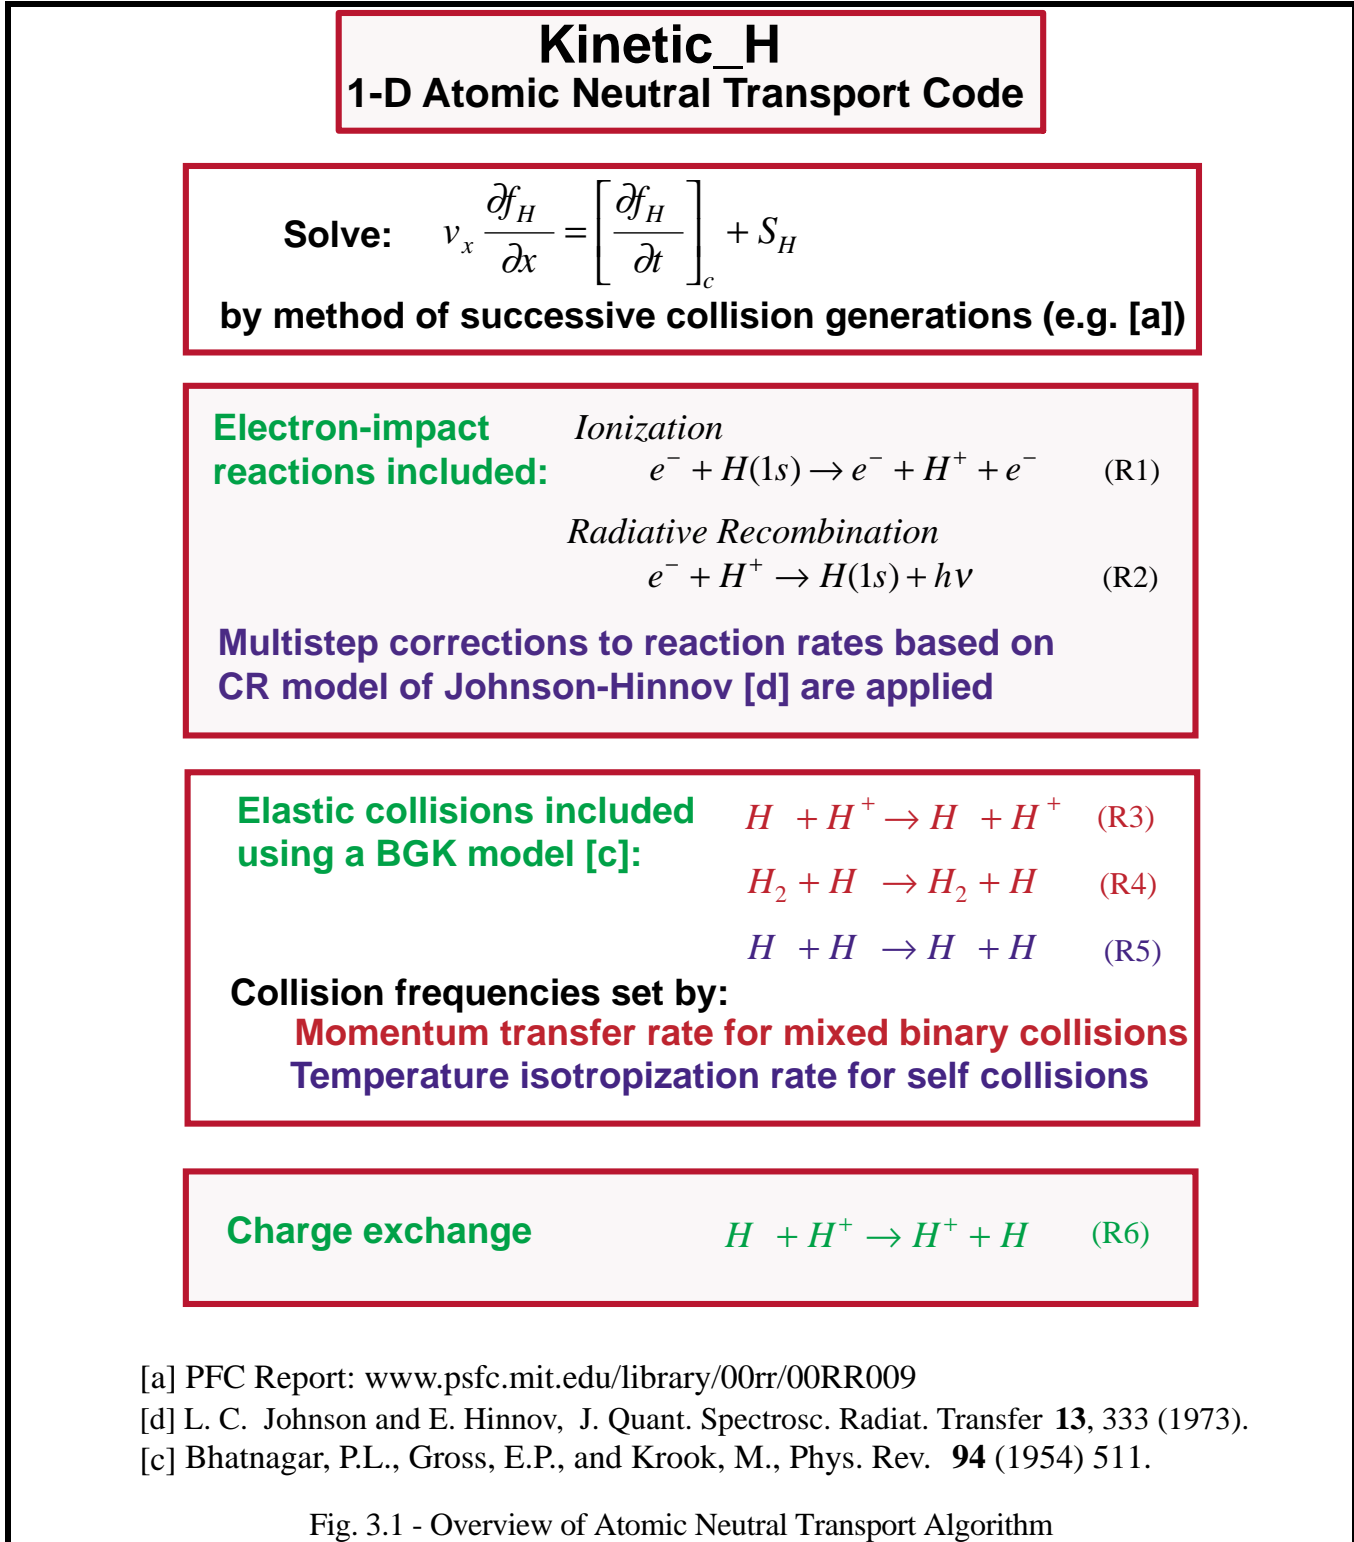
Kinetic_H
1-D Atomic Neutral Transport Code

Solve: $v_x \frac{\partial f_H}{\partial x} = \left[\frac{\partial f_H}{\partial t}\right]_c + S_H$

by method of successive collision generations (e.g. [a])

Electron-impact reactions included:

Ionization
$e^- + H(1s) \rightarrow e^- + H^+ + e^-$ (R1)

Radiative Recombination
$e^- + H^+ \rightarrow H(1s) + h\nu$ (R2)

Multistep corrections to reaction rates based on CR model of Johnson-Hinnov [d] are applied

Elastic collisions included using a BGK model [c]:

$H + H^+ \rightarrow H + H^+$ (R3)

$H_2 + H \rightarrow H_2 + H$ (R4)

$H + H \rightarrow H + H$ (R5)

Collision frequencies set by:
Momentum transfer rate for mixed binary collisions
Temperature isotropization rate for self collisions

Charge exchange $H + H^+ \rightarrow H^+ + H$ (R6)

[a] PFC Report: www.psfc.mit.edu/library/00rr/00RR009
[d] L. C. Johnson and E. Hinnov, J. Quant. Spectrosc. Radiat. Transfer **13**, 333 (1973).
[c] Bhatnagar, P.L., Gross, E.P., and Krook, M., Phys. Rev. **94** (1954) 511.

Fig. 3.1 - Overview of Atomic Neutral Transport Algorithm